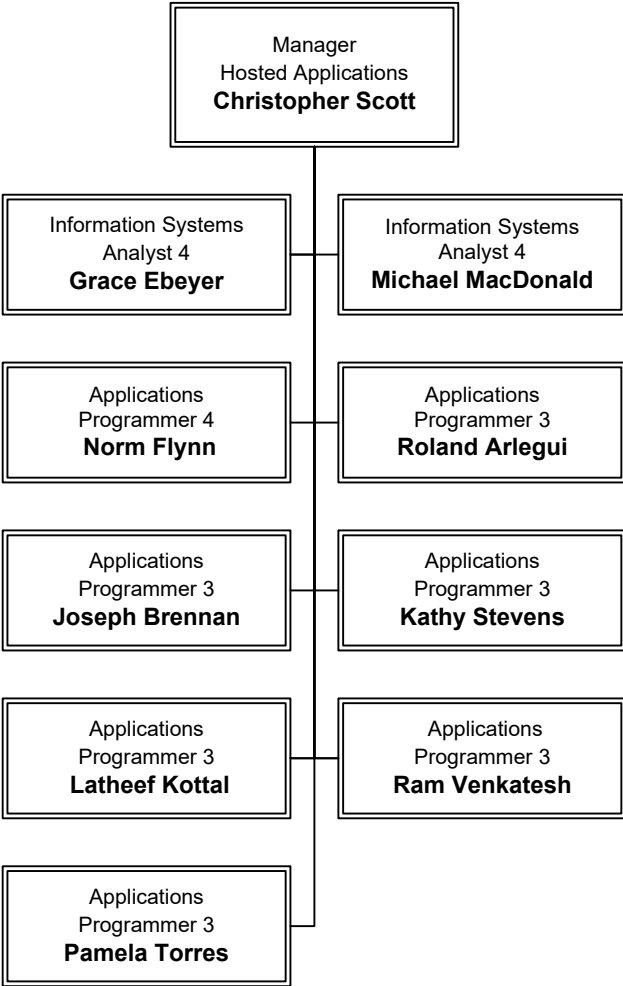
Manager
Hosted Applications
**Christopher Scott**

Information Systems
Analyst 4
**Grace Ebeyer**

Information Systems
Analyst 4
**Michael MacDonald**

Applications
Programmer 4
**Norm Flynn**

Applications
Programmer 3
**Roland Arlegui**

Applications
Programmer 3
**Joseph Brennan**

Applications
Programmer 3
**Kathy Stevens**

Applications
Programmer 3
**Latheef Kottal**

Applications
Programmer 3
**Ram Venkatesh**

Applications
Programmer 3
**Pamela Torres**